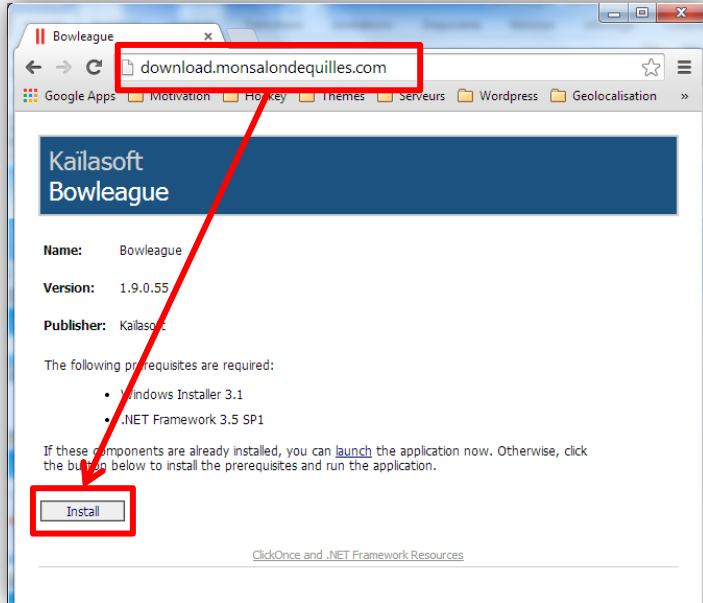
Bowleague

download.monsalondequilles.com

Google Apps Motivation Hockey Themes Serveurs Wordpress Geolocalisation »

Kaïlasoft
Bowleague

Name: Bowleague

Version: 1.9.0.55

Publisher: Kailasoft

The following prerequisites are required:

• Windows Installer 3.1
• .NET Framework 3.5 SP1

If these components are already installed, you can launch the application now. Otherwise, click the button below to install the prerequisites and run the application.

Install

ClickOnce and .NET Framework Resources